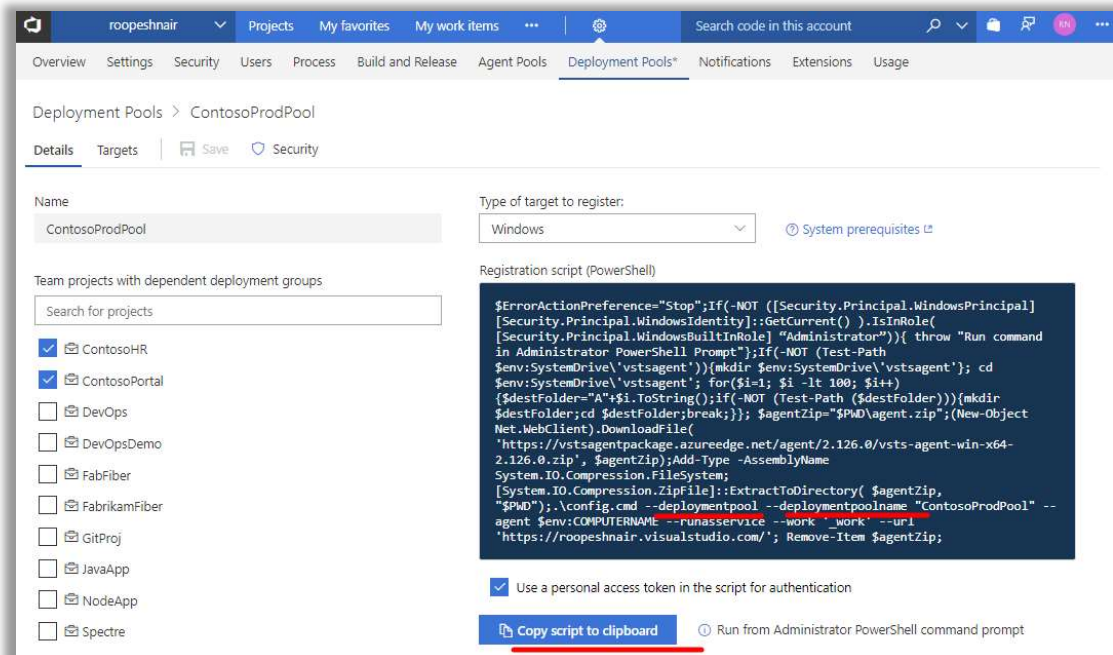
roopeshnair Projects My favorites My work items ··· Search code in this account RN ···

Overview Settings Security Users Process Build and Release Agent Pools Deployment Pools* Notifications Extensions Usage

Deployment Pools > ContosoProdPool

Details Targets Save Security

Name

ContosoProdPool

Team projects with dependent deployment groups

Search for projects

ContosoHR

ContosoPortal

DevOps

DevOpsDemo

FabFiber

FabrikamFiber

GitProj

JavaApp

NodeApp

Spectre

Type of target to register:

Windows

System prerequisites

Registration script (PowerShell)

$ErrorActionPreference="Stop";If(-NOT ([Security.Principal.WindowsPrincipal][Security.Principal.WindowsIdentity]::GetCurrent() ).IsInRole( [Security.Principal.WindowsBuiltInRole] "Administrator")){ throw "Run command in Administrator PowerShell Prompt"};If(-NOT (Test-Path $env:SystemDrive\'vstsagent')){mkdir $env:SystemDrive\'vstsagent'}; cd $env:SystemDrive\'vstsagent'; for($i=1; $i -lt 100; $i++){$destFolder="A"+$i.ToString();if(-NOT (Test-Path ($destFolder))){mkdir $destFolder;cd $destFolder;break;}}; $agentZip="$PWD\agent.zip";(New-Object Net.WebClient).DownloadFile( 'https://vstsagentpackage.azureedge.net/agent/2.126.0/vsts-agent-win-x64-2.126.0.zip', $agentZip);Add-Type -AssemblyName System.IO.Compression.FileSystem;[System.IO.Compression.ZipFile]::ExtractToDirectory( $agentZip, "$PWD");.\config.cmd --deploymentpool --deploymentpoolname "ContosoProdPool" --agent $env:COMPUTERNAME --runasservice --work '_work' --url 'https://roopeshnair.visualstudio.com/'; Remove-Item $agentZip;

Use a personal access token in the script for authentication

Copy script to clipboard

Run from Administrator PowerShell command prompt